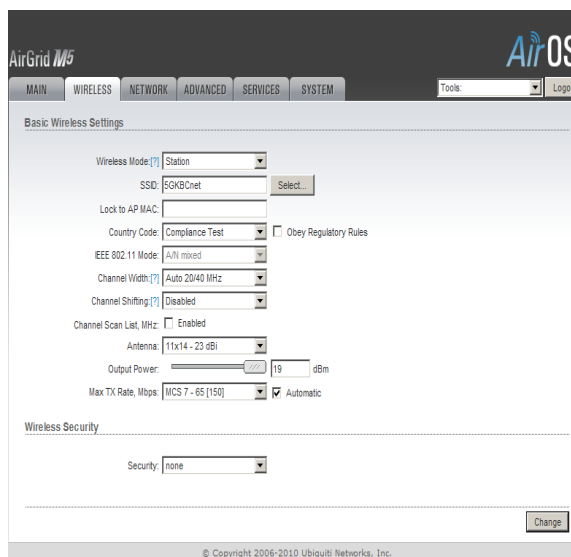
AirGrid M5

AirOS

MAIN | WIRELESS | NETWORK | ADVANCED | SERVICES | SYSTEM

Tools:

Logo

Basic Wireless Settings

Wireless Mode:[?] Station

SSID: 5GKBCnet Select...

Lock to AP MAC:

Country Code: Compliance Test Obey Regulatory Rules

IEEE 802.11 Mode: A/N mixed

Channel Width:[?] Auto 20/40 MHz

Channel Shifting:[?] Disabled

Channel Scan List, MHz: Enabled

Antenna: 11x14 - 23 dBi

Output Power: 19 dBm

Max TX Rate, Mbps: MCS 7 - 65 [150] Automatic

Wireless Security

Security: none

Change

© Copyright 2006-2010 Ubiquiti Networks, Inc.